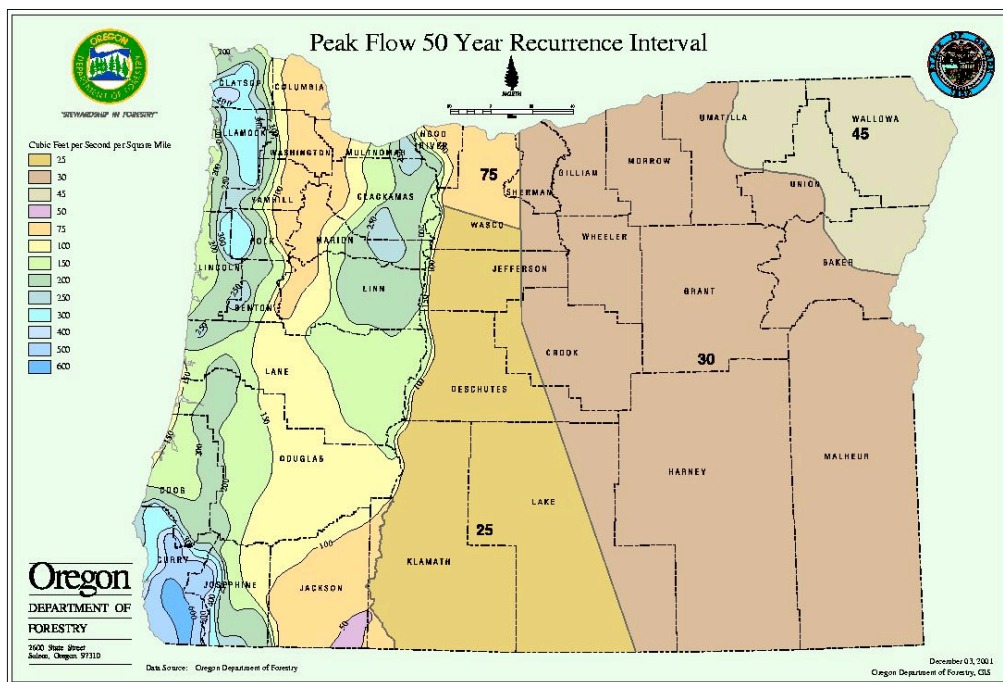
Peak Flow 50 Year Recurrence Interval

OREGON DEPARTMENT OF FORESTRY

"STEWARDSHIP IN FORESTRY"

NORTH

Cubic Feet per Second per Square Mile

25
30
45
50
75
100
150
200
250
300
400
500
600

CLATSOP
COLUMBIA
TILLAMOOK
WASHINGTON
MULTNOMAH
HOOD RIVER
CLACKAMAS
YAMHILL
POLK
MARION
LINCOLN
BENTON
LINN
LANE
DOUGLAS
COOS
CURRY
JOSEPHINE
JACKSON
KLAMATH
LAKE
DESCHUTES
JEFFERSON
WASCO
SHERMAN
GILLIAM
MORROW
UMATILLA
UNION
WALLOWA
WHEELER
GRANT
BAKER
CROOK
HARNEY
MALHEUR

75
45
30
25

200
100
150
250
300
400
500
600

Oregon
DEPARTMENT OF
FORESTRY

2600 State Street
Salem, Oregon 97310

Data Source: Oregon Department of Forestry

December 03, 2001
Oregon Department of Forestry, GIS